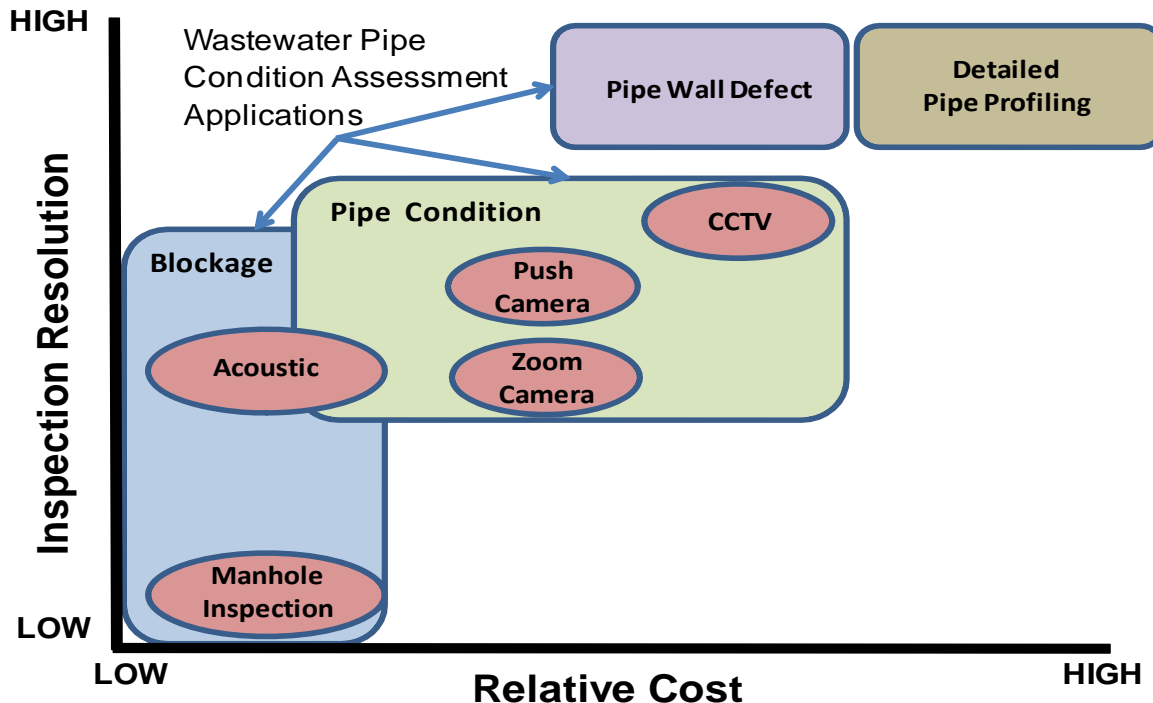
HIGH

Wastewater Pipe Condition Assessment Applications

Pipe Wall Defect

Detailed Pipe Profiling

Inspection Resolution

Pipe Condition

CCTV

Blockage

Push Camera

Acoustic

Zoom Camera

Manhole Inspection

LOW

LOW

Relative Cost

HIGH